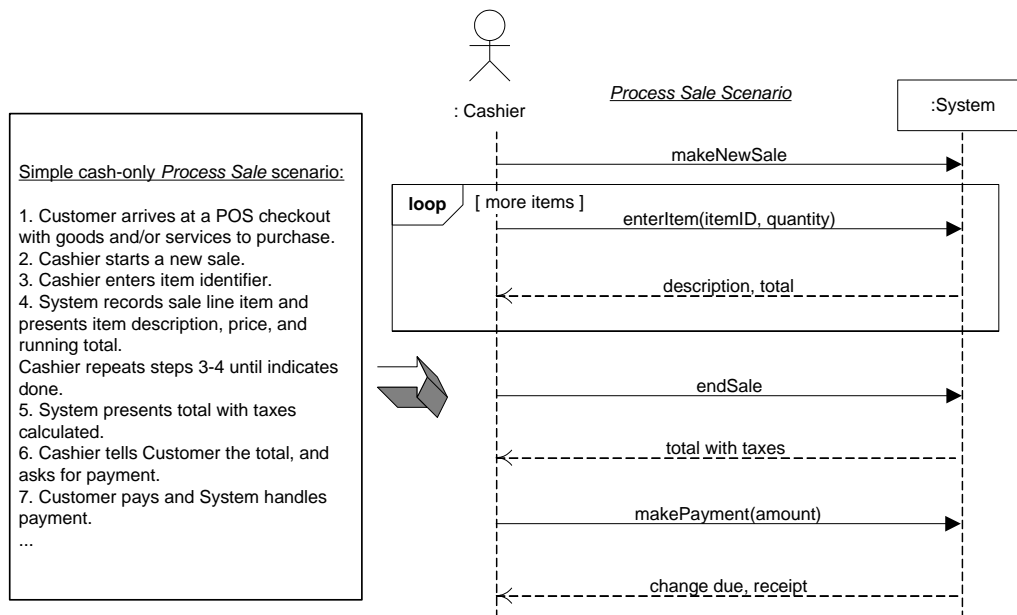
Simple cash-only Process Sale scenario:

1. Customer arrives at a POS checkout with goods and/or services to purchase.
2. Cashier starts a new sale.
3. Cashier enters item identifier.
4. System records sale line item and presents item description, price, and running total.
Cashier repeats steps 3-4 until indicates done.
5. System presents total with taxes calculated.
6. Cashier tells Customer the total, and asks for payment.
7. Customer pays and System handles payment.
...

: Cashier

Process Sale Scenario

:System

makeNewSale

loop [ more items ]

enterItem(itemID, quantity)

description, total

endSale

total with taxes

makePayment(amount)

change due, receipt